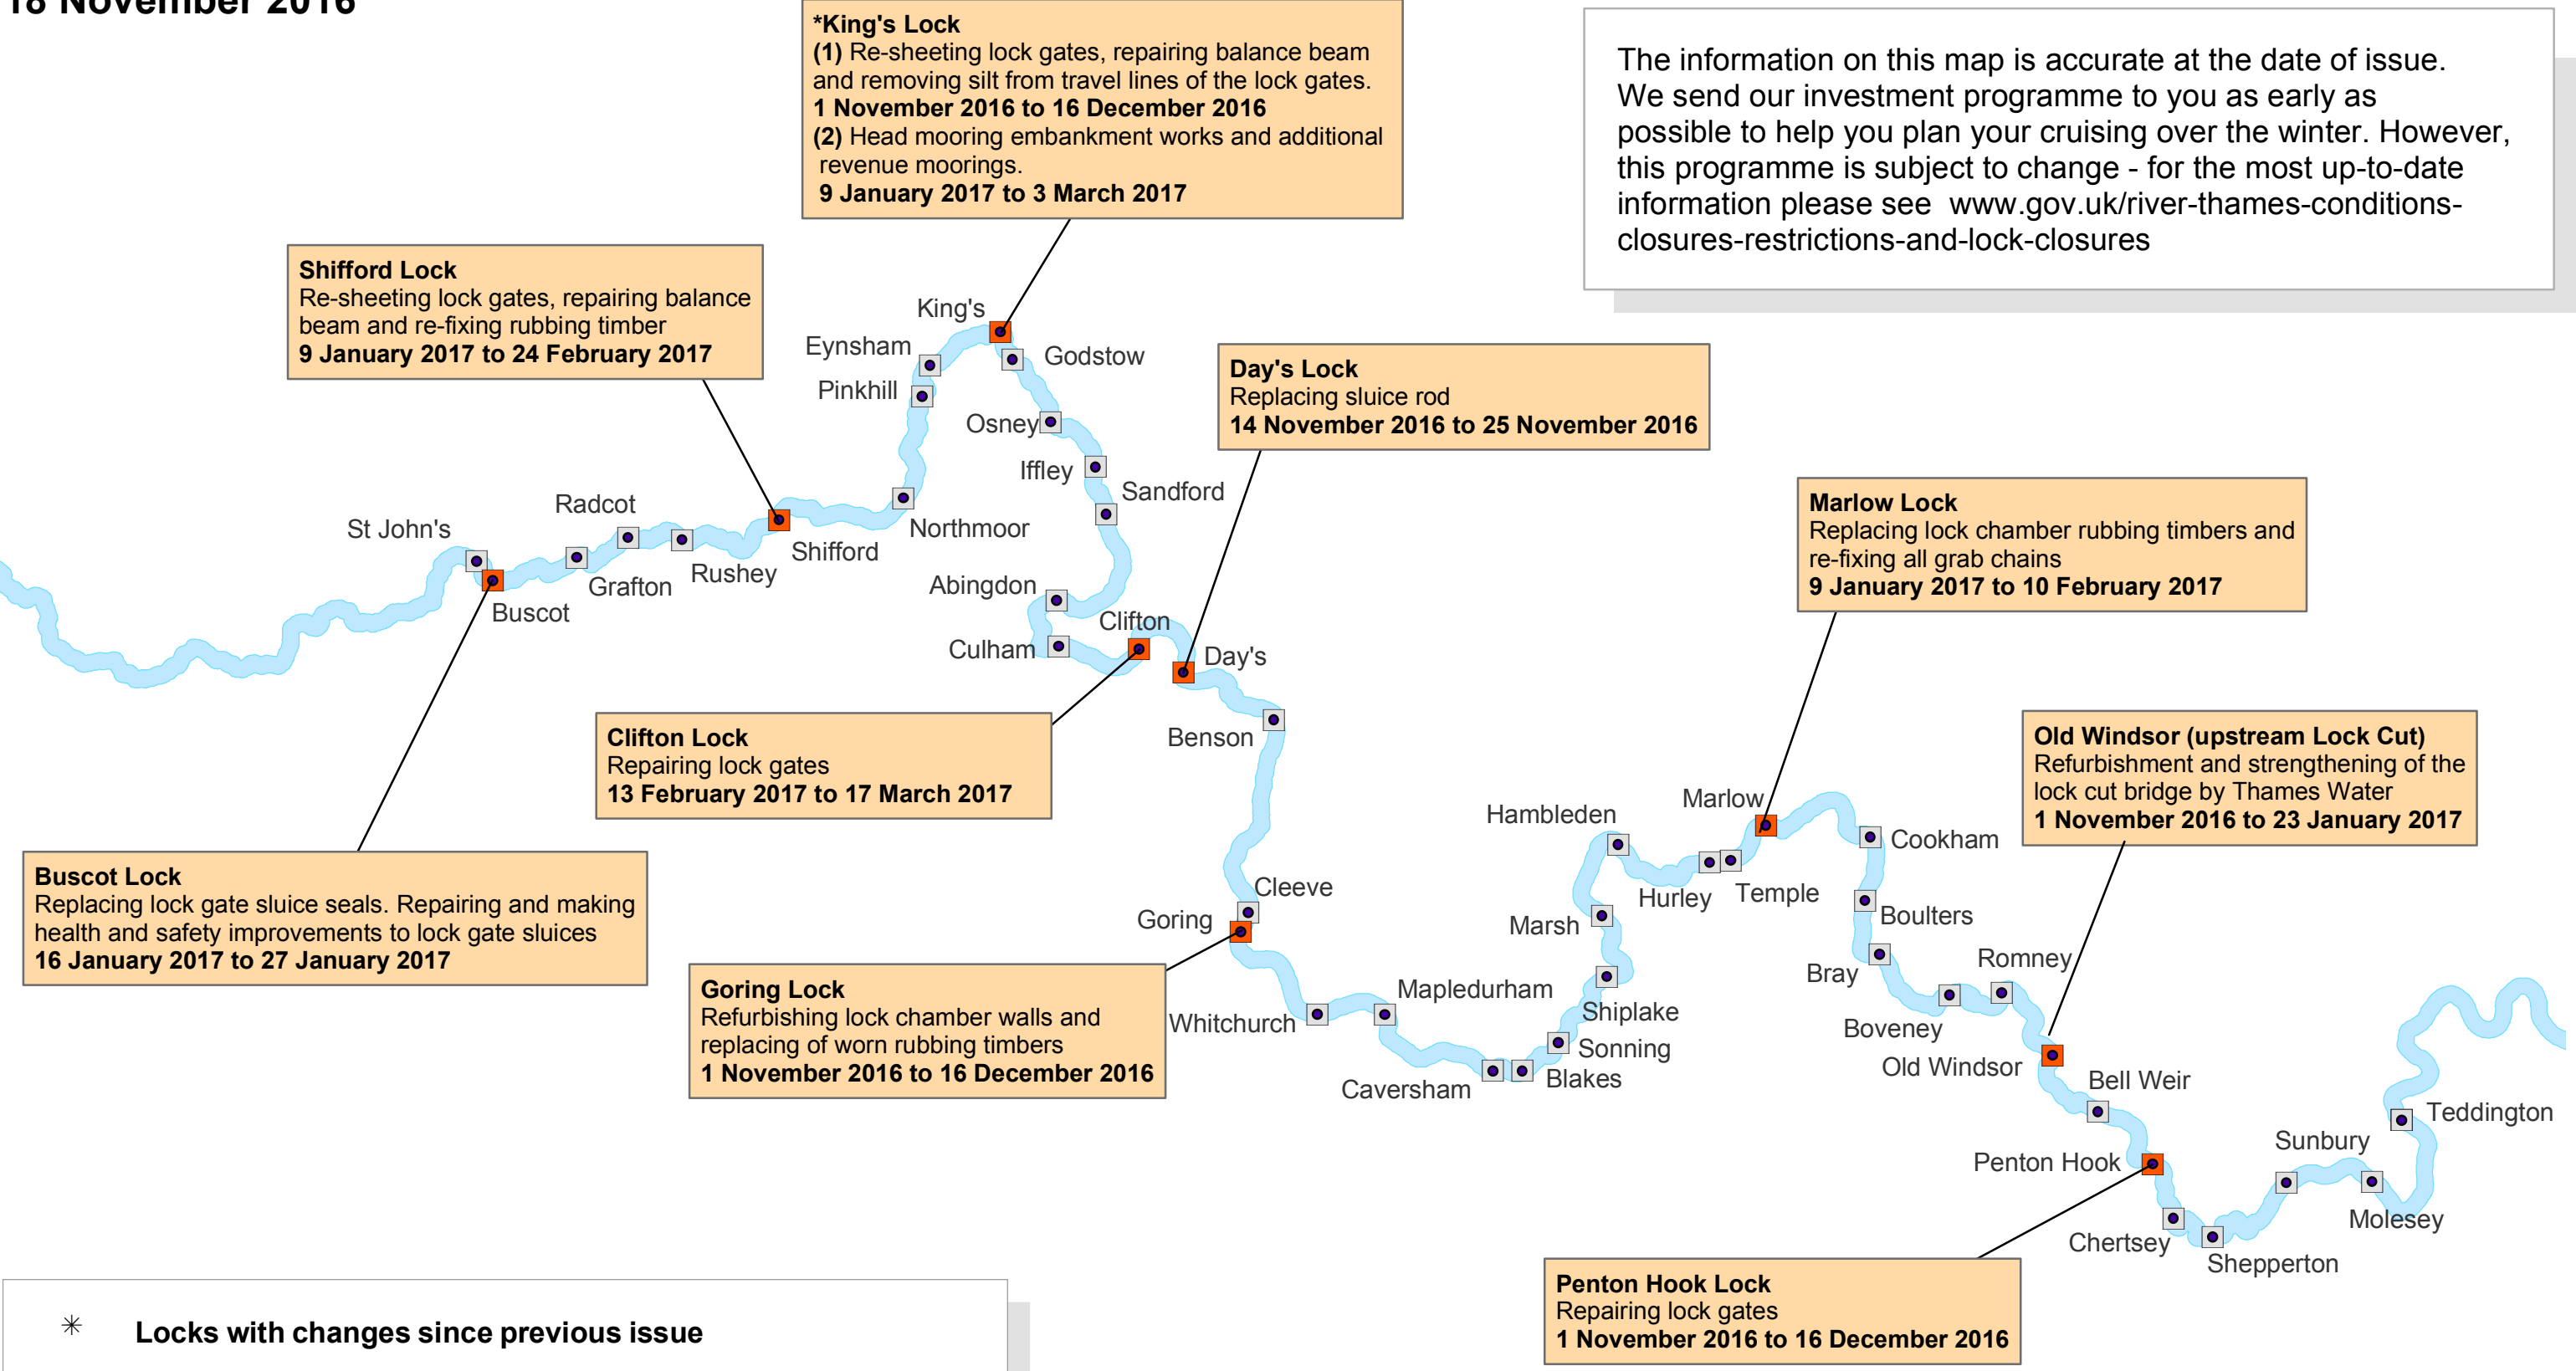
18 November 2016

*King's Lock
(1) Re-sheeting lock gates, repairing balance beam and removing silt from travel lines of the lock gates.
1 November 2016 to 16 December 2016
(2) Head mooring embankment works and additional revenue moorings.
9 January 2017 to 3 March 2017

The information on this map is accurate at the date of issue. We send our investment programme to you as early as possible to help you plan your cruising over the winter. However, this programme is subject to change - for the most up-to-date information please see www.gov.uk/river-thames-conditions-closures-restrictions-and-lock-closures

Shifford Lock
Re-sheeting lock gates, repairing balance beam and re-fixing rubbing timber
9 January 2017 to 24 February 2017

Day's Lock
Replacing sluice rod
14 November 2016 to 25 November 2016

Marlow Lock
Replacing lock chamber rubbing timbers and re-fixing all grab chains
9 January 2017 to 10 February 2017

Old Windsor (upstream Lock Cut)
Refurbishment and strengthening of the lock cut bridge by Thames Water
1 November 2016 to 23 January 2017

Clifton Lock
Repairing lock gates
13 February 2017 to 17 March 2017

Buscot Lock
Replacing lock gate sluice seals. Repairing and making health and safety improvements to lock gate sluices
16 January 2017 to 27 January 2017

Goring Lock
Refurbishing lock chamber walls and replacing of worn rubbing timbers
1 November 2016 to 16 December 2016

Penton Hook Lock
Repairing lock gates
1 November 2016 to 16 December 2016

King's
Eynsham
Godstow
Pinkhill
Osney
Iffley
Sandford
Radcot
St John's
Northmoor
Shifford
Rushey
Grafton
Buscot
Abingdon
Clifton
Culham
Day's
Benson
Hambleden
Marlow
Cookham
Cleeve
Goring
Hurley
Temple
Marsh
Boulters
Bray
Romney
Mapledurham
Shiplake
Whitchurch
Sonning
Boveney
Old Windsor
Caversham
Blakes
Bell Weir
Teddington
Sunbury
Penton Hook
Molesey
Chertsey
Shepperton

✳ Locks with changes since previous issue